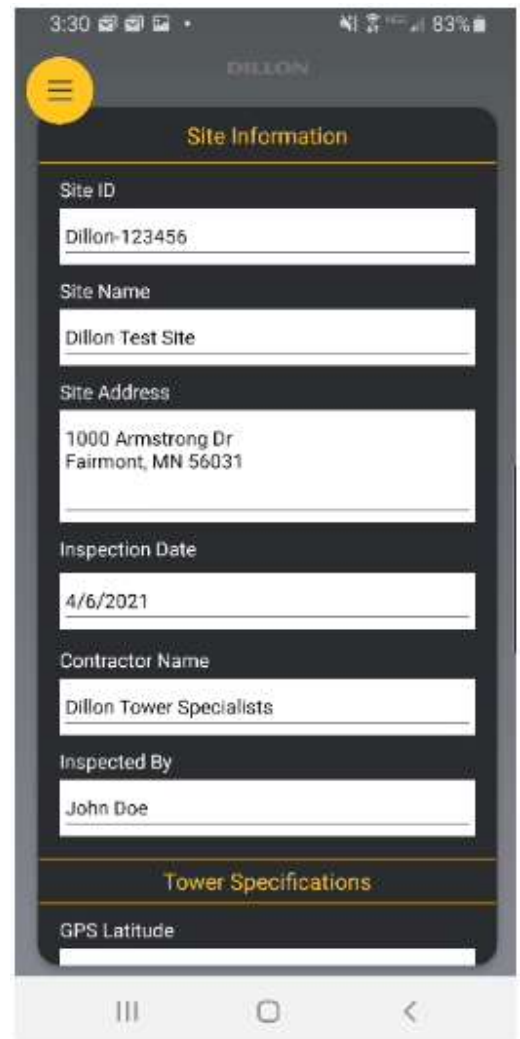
3:30 83%

DILLON

Site Information

Site ID

Dillon-123456

Site Name

Dillon Test Site

Site Address

1000 Armstrong Dr
Fairmont, MN 56031

Inspection Date

4/6/2021

Contractor Name

Dillon Tower Specialists

Inspected By

John Doe

Tower Specifications

GPS Latitude